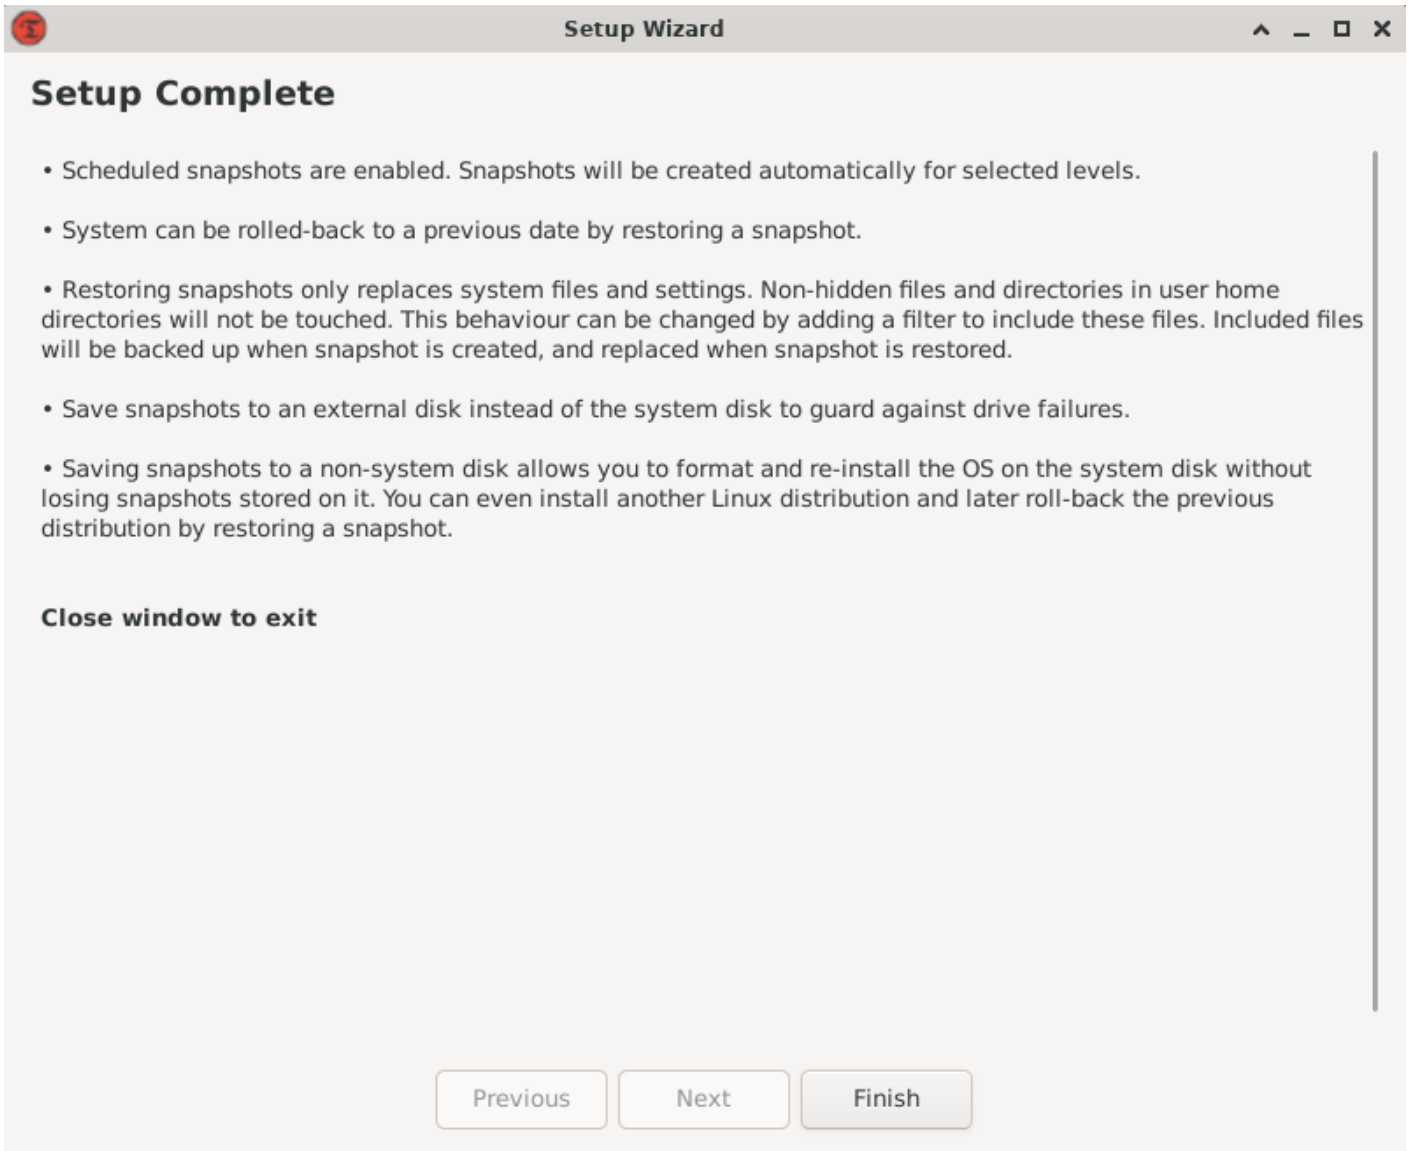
Setup Wizard

Setup Complete

• Scheduled snapshots are enabled. Snapshots will be created automatically for selected levels.

• System can be rolled-back to a previous date by restoring a snapshot.

• Restoring snapshots only replaces system files and settings. Non-hidden files and directories in user home directories will not be touched. This behaviour can be changed by adding a filter to include these files. Included files will be backed up when snapshot is created, and replaced when snapshot is restored.

• Save snapshots to an external disk instead of the system disk to guard against drive failures.

• Saving snapshots to a non-system disk allows you to format and re-install the OS on the system disk without losing snapshots stored on it. You can even install another Linux distribution and later roll-back the previous distribution by restoring a snapshot.

Close window to exit

Previous

Next

Finish